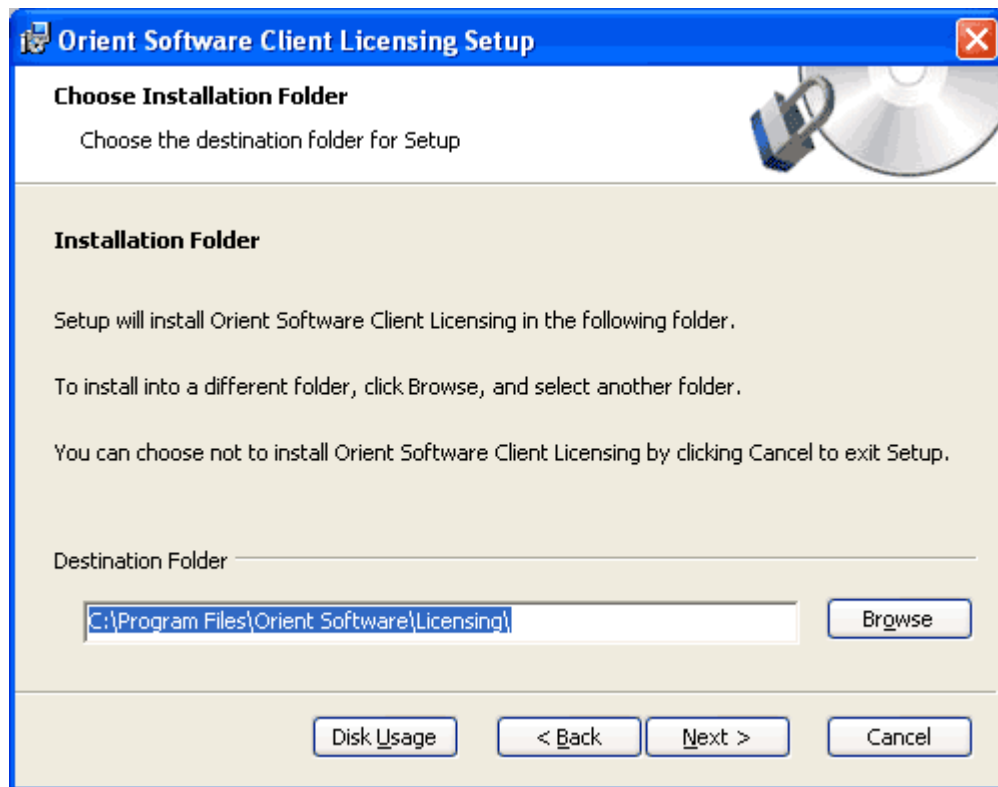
Orient Software Client Licensing Setup

Choose Installation Folder

Choose the destination folder for Setup

Installation Folder

Setup will install Orient Software Client Licensing in the following folder.

To install into a different folder, click Browse, and select another folder.

You can choose not to install Orient Software Client Licensing by clicking Cancel to exit Setup.

Destination Folder

C:\Program Files\Orient Software\Licensing\

Browse

Disk Usage

< Back

Next >

Cancel